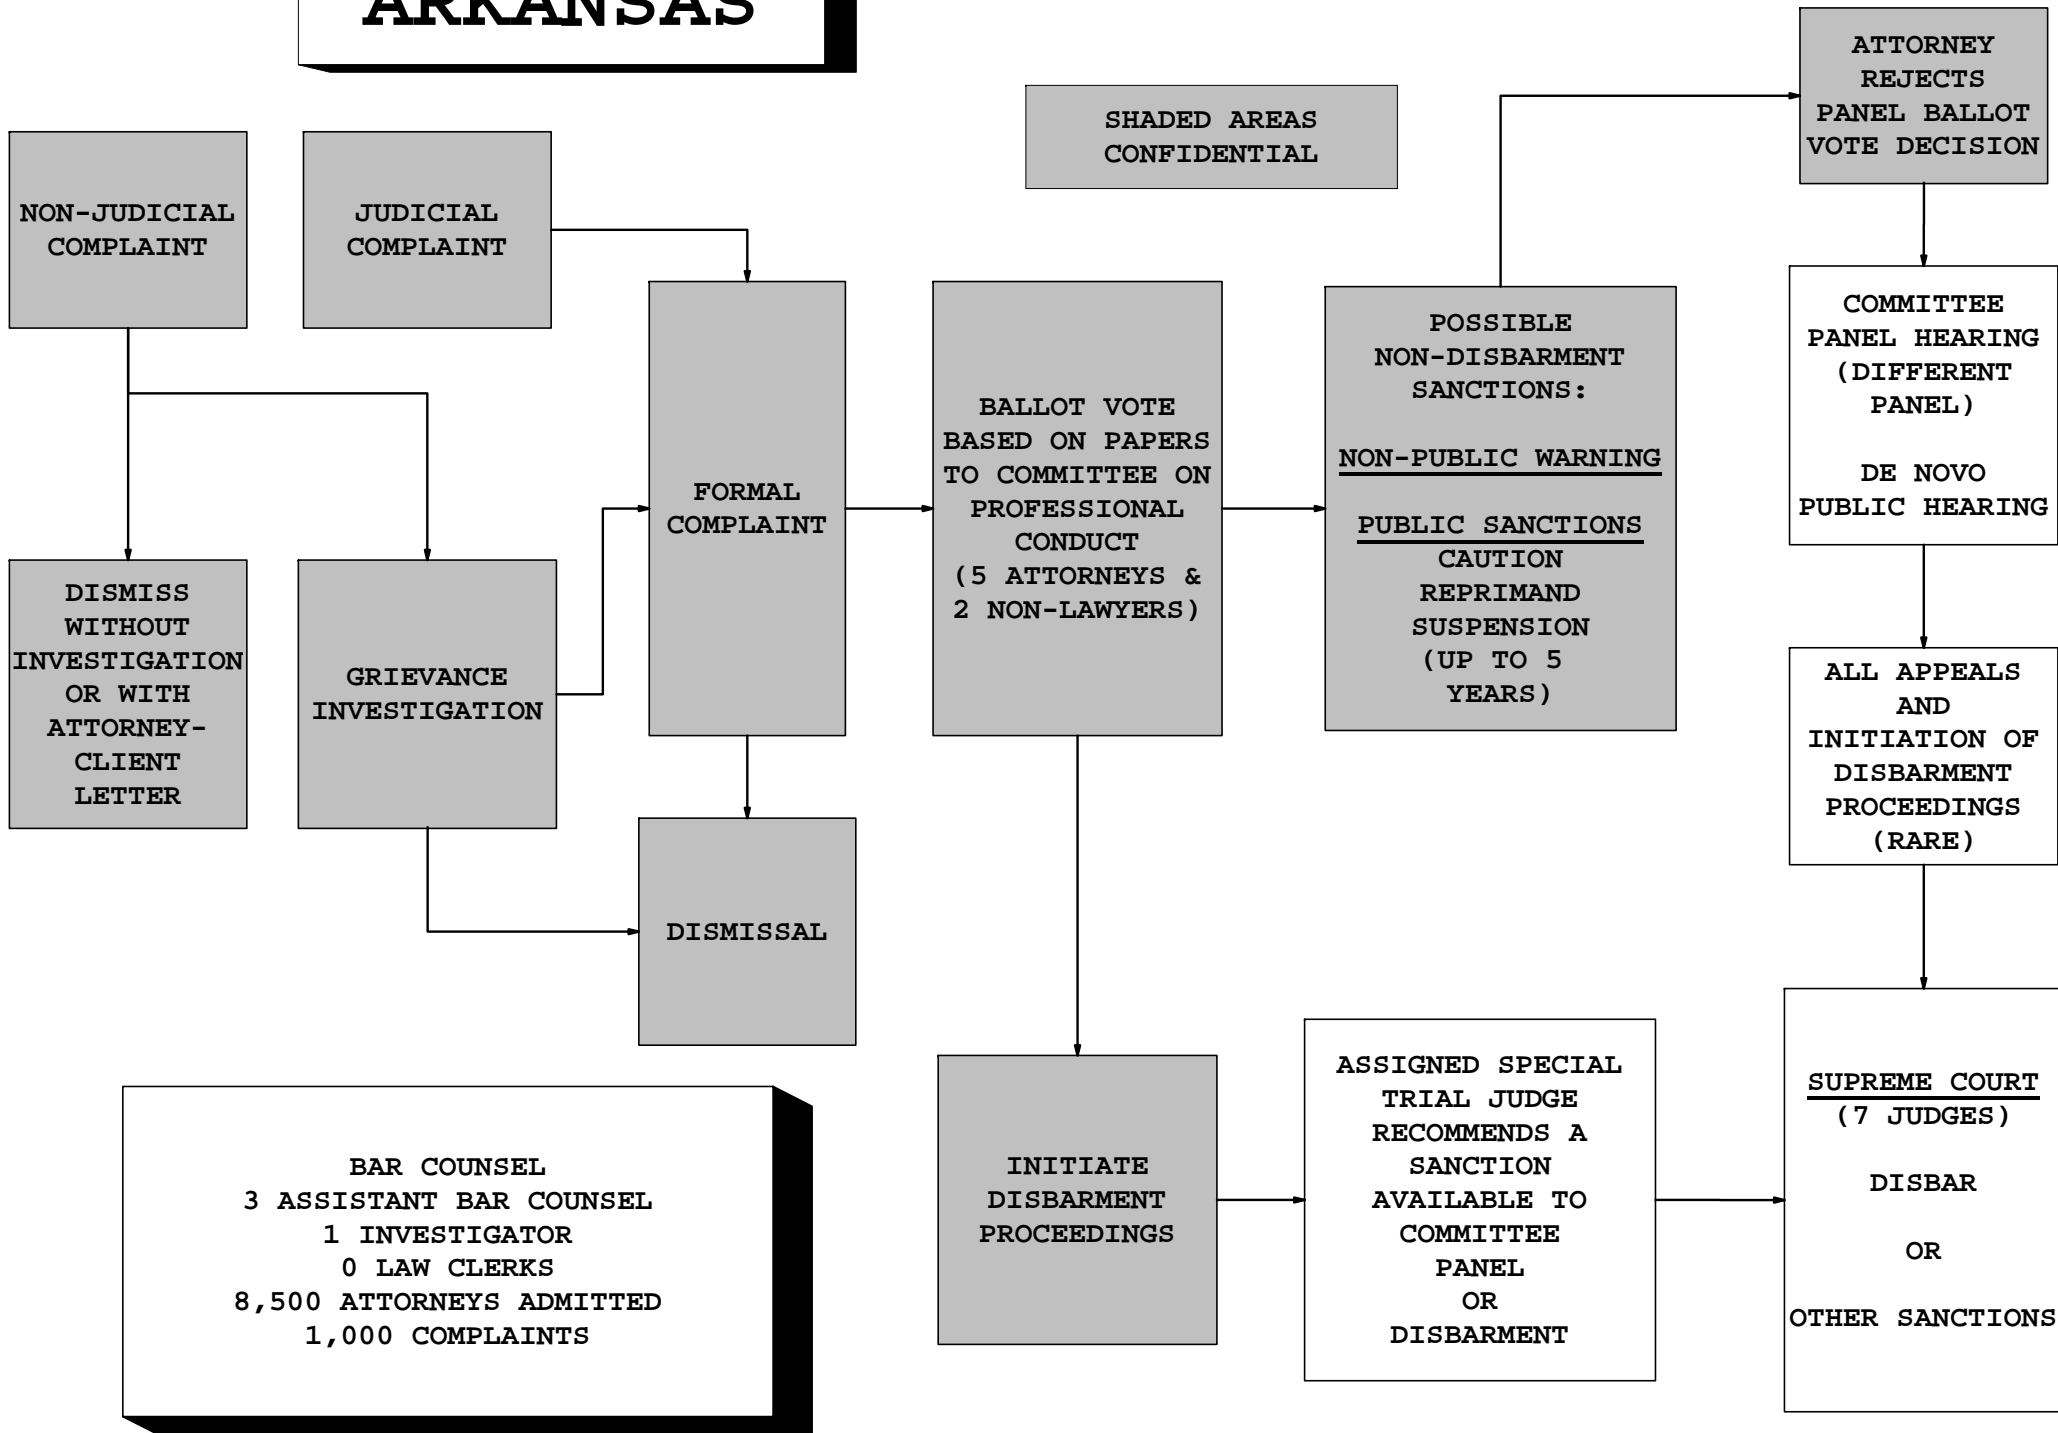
ARKANSAS

SHADED AREAS CONFIDENTIAL

ATTORNEY REJECTS PANEL BALLOT VOTE DECISION

NON-JUDICIAL COMPLAINT

JUDICIAL COMPLAINT

FORMAL COMPLAINT

BALLOT VOTE BASED ON PAPERS TO COMMITTEE ON PROFESSIONAL CONDUCT (5 ATTORNEYS & 2 NON-LAWYERS)

POSSIBLE NON-DISBARMENT SANCTIONS:

NON-PUBLIC WARNING

PUBLIC SANCTIONS
CAUTION
REPRIMAND
SUSPENSION
(UP TO 5 YEARS)

COMMITTEE PANEL HEARING (DIFFERENT PANEL)

DE NOVO PUBLIC HEARING

DISMISS WITHOUT INVESTIGATION OR WITH ATTORNEY-CLIENT LETTER

GRIEVANCE INVESTIGATION

ALL APPEALS AND INITIATION OF DISBARMENT PROCEEDINGS (RARE)

DISMISSAL

BAR COUNSEL
3 ASSISTANT BAR COUNSEL
1 INVESTIGATOR
0 LAW CLERKS
8,500 ATTORNEYS ADMITTED
1,000 COMPLAINTS

INITIATE DISBARMENT PROCEEDINGS

ASSIGNED SPECIAL TRIAL JUDGE RECOMMENDS A SANCTION AVAILABLE TO COMMITTEE PANEL OR DISBARMENT

SUPREME COURT
(7 JUDGES)

DISBAR

OR

OTHER SANCTIONS